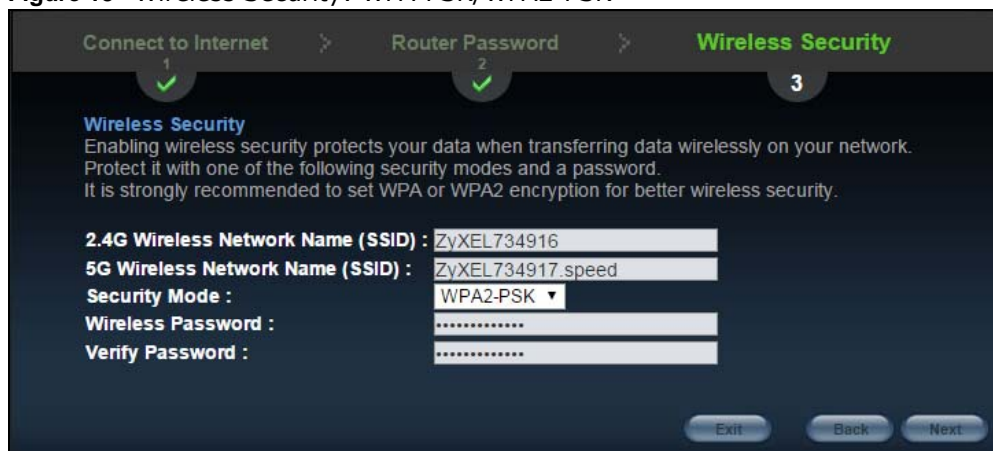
Connect to Internet > Router Password > Wireless Security

1 2 3

Wireless Security
Enabling wireless security protects your data when transferring data wirelessly on your network. Protect it with one of the following security modes and a password.
It is strongly recommended to set WPA or WPA2 encryption for better wireless security.

2.4G Wireless Network Name (SSID) : ZyXEL734916
5G Wireless Network Name (SSID) : ZyXEL734917.speed
Security Mode : WPA2-PSK
Wireless Password : ••••••••••••••
Verify Password : ••••••••••••••

Exit Back Next